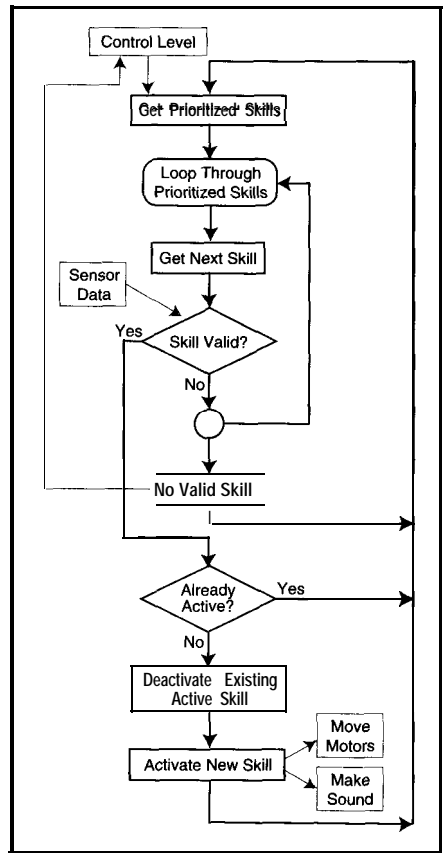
Control Level

Get Prioritized Skills

Loop Through Prioritized Skills

Get Next Skill

Sensor Data

Yes

Skill Valid?

No

No Valid Skill

Already Active?

Yes

No

Deactivate Existing Active Skill

Activate New Skill

Move Motors

Make Sound